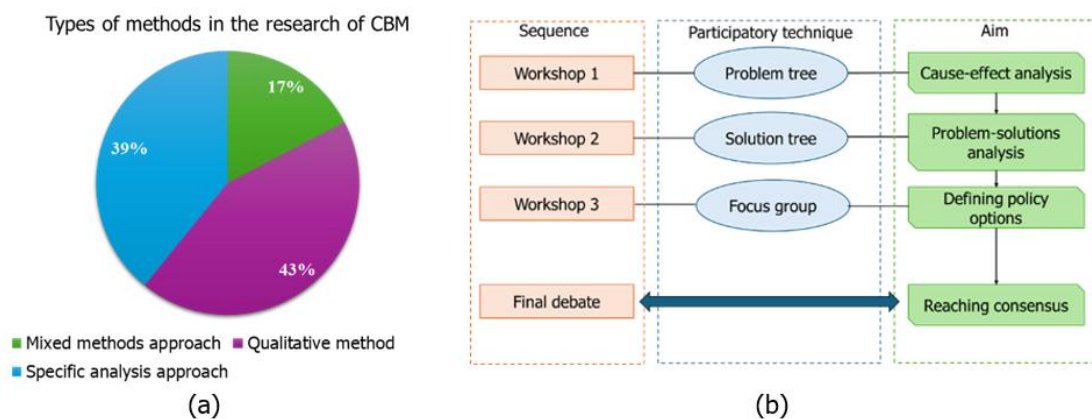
Types of methods in the research of CBM

17%

39%

43%

Mixed methods approach Qualitative method

Specific analysis approach

(a)

Sequence

Participatory technique

Aim

Workshop 1

Problem tree

Cause-effect analysis

Workshop 2

Solution tree

Problem-solutions analysis

Workshop 3

Focus group

Defining policy options

Final debate

Reaching consensus

(b)